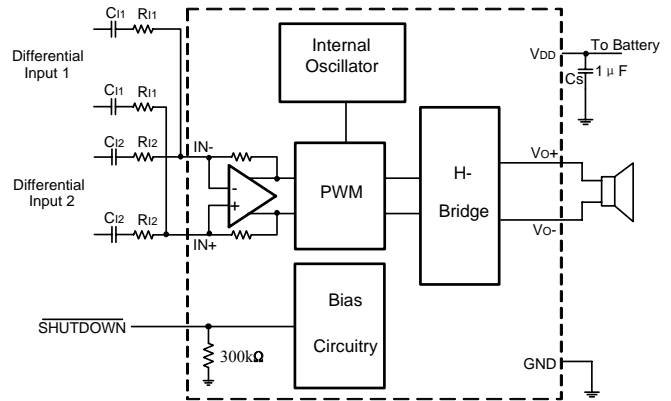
$C_{I1}$ $R_{I1}$

Differential Input 1

$C_{I1}$ $R_{I1}$

$C_{I2}$ $R_{I2}$

Differential Input 2

$C_{I2}$ $R_{I2}$

Internal Oscillator

IN-

-

+

IN+

PWM

H-Bridge

$V_{DD}$ To Battery

$C_S$ 1μF

$V_{O+}$

$V_{O-}$

$\overline{\text{SHUTDOWN}}$

300kΩ

Bias Circuitry

GND